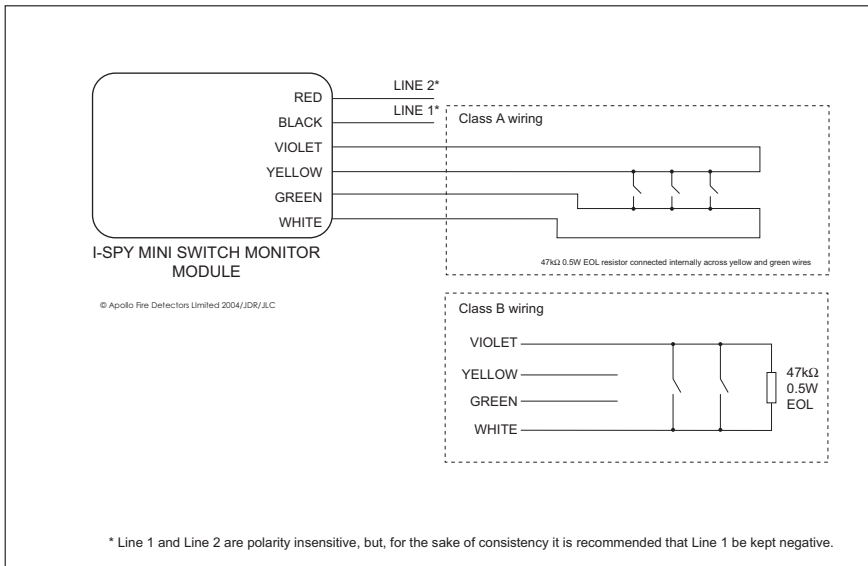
RED
BLACK
VIOLET
YELLOW
GREEN
WHITE

LINE 2*
LINE 1*

Class A wiring

47kΩ 0.5W EOL resistor connected internally across yellow and green wires

I-SPY MINI SWITCH MONITOR MODULE

© Apollo Fire Detectors Limited 2004/JDR/JLC

Class B wiring

VIOLET
YELLOW
GREEN
WHITE

47kΩ
0.5W
EOL

* Line 1 and Line 2 are polarity insensitive, but, for the sake of consistency it is recommended that Line 1 be kept negative.